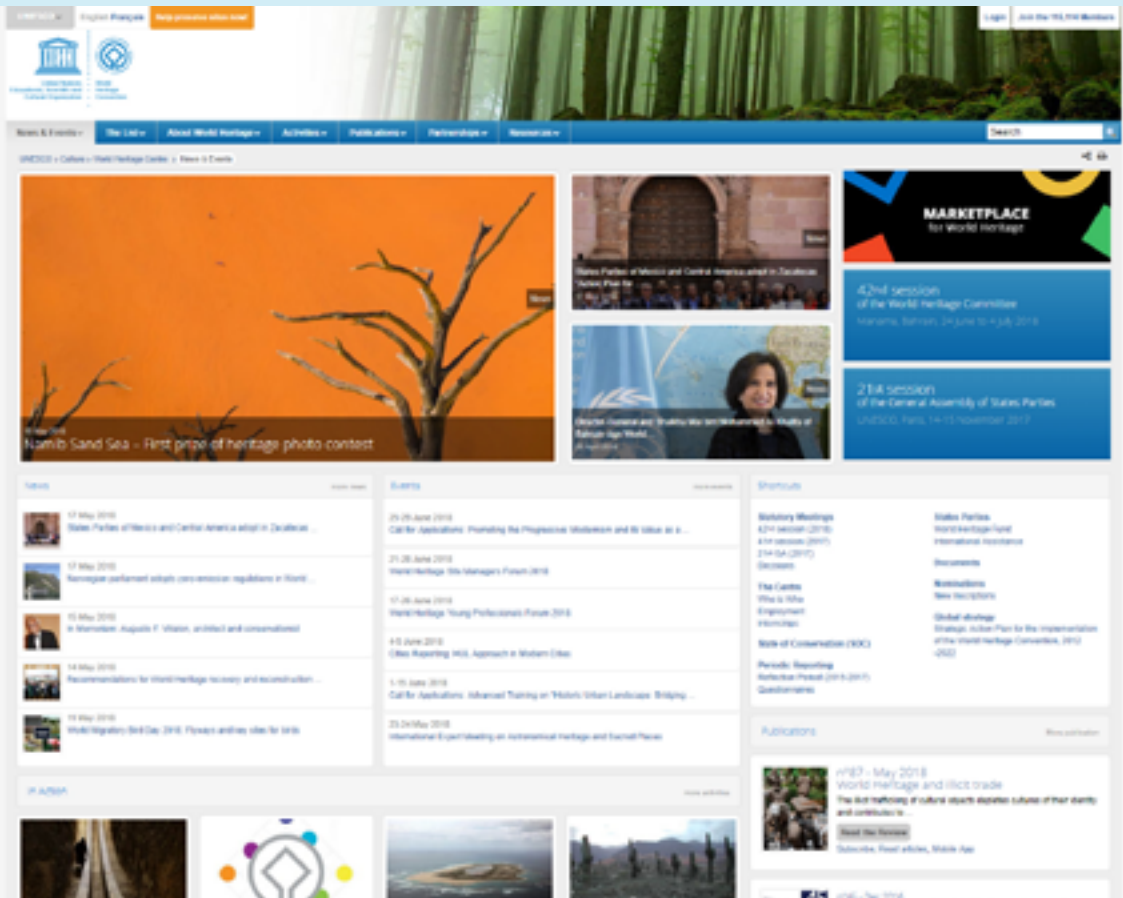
UNESCO English Français Help preserve sites now!

Login Join the 193,118 Members

United Nations Educational, Scientific and Cultural Organization

World Heritage Convention

News & Events The List About World Heritage Activities Publications Partnerships Resources

Search

UNESCO » Culture » World Heritage Centre » News & Events

Namib Sand Sea – First prize of heritage photo contest

News

States Parties of Mexico and Central America adopt in Zacatecas Action Plan for

News

Director-General and Shaikha Mai bint Mohammed Al Khalifa of Bahrain sign World

MARKETPLACE for World Heritage

42nd session of the World Heritage Committee
Manama, Bahrain, 24 June to 4 July 2018

21st session of the General Assembly of States Parties
UNESCO, Paris, 14-15 November 2017

News more news

17 May 2018
States Parties of Mexico and Central America adopt in Zacatecas ...

17 May 2018
Norwegian parliament adopts zero emission regulations in World ...

15 May 2018
In Memoriam: Augusto F. Villalon, architect and conservationist

14 May 2018
Recommendations for World Heritage recovery and reconstruction ...

11 May 2018
World Migratory Bird Day 2018: Flyways and key sites for birds

Events more events

29-29 June 2018
Call for Applications: Promoting the Progressive Modernism and its value as a ...

21-28 June 2018
World Heritage Site Managers Forum 2018

17-28 June 2018
World Heritage Young Professionals Forum 2018

4-8 June 2018
Cities Reporting: HUL Approach in Modern Cities

1-15 June 2018
Call for Applications: Advanced Training on "Historic Urban Landscape: Bridging ...

23-24 May 2018
International Expert Meeting on Astronomical Heritage and Sacred Places

Shortcuts

Statutory Meetings
42nd session (2018)
41st session (2017)
21st GA (2017)
Decisions

The Centre
Who is Who
Employment
Internships

State of Conservation (SOC)

Periodic Reporting
Reflection Period (2015-2017)
Questionnaires

States Parties
World Heritage Fund
International Assistance

Documents

Nominations
New Inscriptions

Global strategy
Strategic Action Plan for the Implementation of the World Heritage Convention, 2012-2022

Publications more publication

n°87 - May 2018
World Heritage and illicit trade
The illicit trafficking of cultural objects depletes cultures of their identity and contributes to ...
Read the Review
Subscribe, Read articles, Mobile App

In action more activities